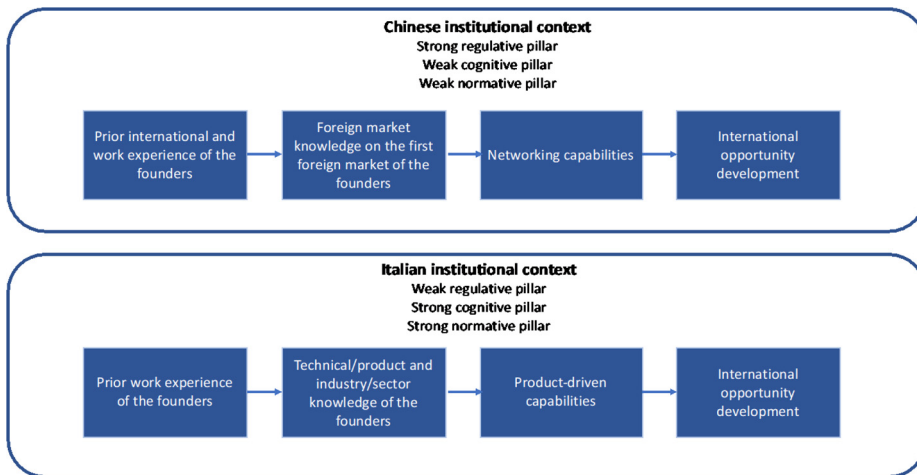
Chinese institutional context
Strong regulative pillar
Weak cognitive pillar
Weak normative pillar

Prior international and work experience of the founders

Foreign market knowledge on the first foreign market of the founders

Networking capabilities

International opportunity development

Italian institutional context
Weak regulative pillar
Strong cognitive pillar
Strong normative pillar

Prior work experience of the founders

Technical/product and industry/sector knowledge of the founders

Product-driven capabilities

International opportunity development